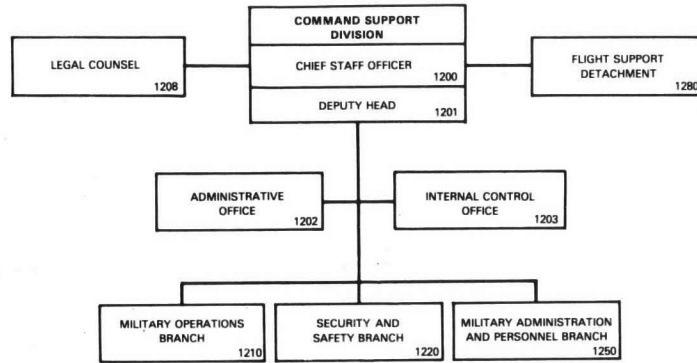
COMMAND SUPPORT DIVISION

CHIEF STAFF OFFICER
1200

DEPUTY HEAD
1201

LEGAL COUNSEL
1208

FLIGHT SUPPORT DETACHMENT
1280

ADMINISTRATIVE OFFICE
1202

INTERNAL CONTROL OFFICE
1203

MILITARY OPERATIONS BRANCH
1210

SECURITY AND SAFETY BRANCH
1220

MILITARY ADMINISTRATION AND PERSONNEL BRANCH
1250